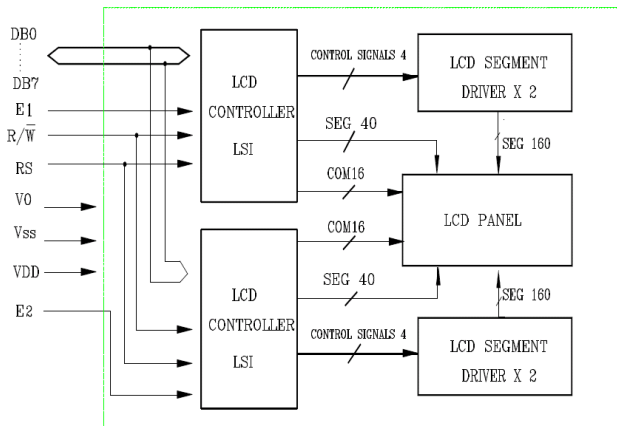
DB0
DB7
E1
$R/\overline{W}$
RS
V0
Vss
VDD
E2

LCD CONTROLLER LSI

CONTROL SIGNALS 4

LCD SEGMENT DRIVER X 2

SEG 40

SEG 160

COM16

LCD PANEL

COM16

SEG 40

SEG 160

LCD CONTROLLER LSI

CONTROL SIGNALS 4

LCD SEGMENT DRIVER X 2